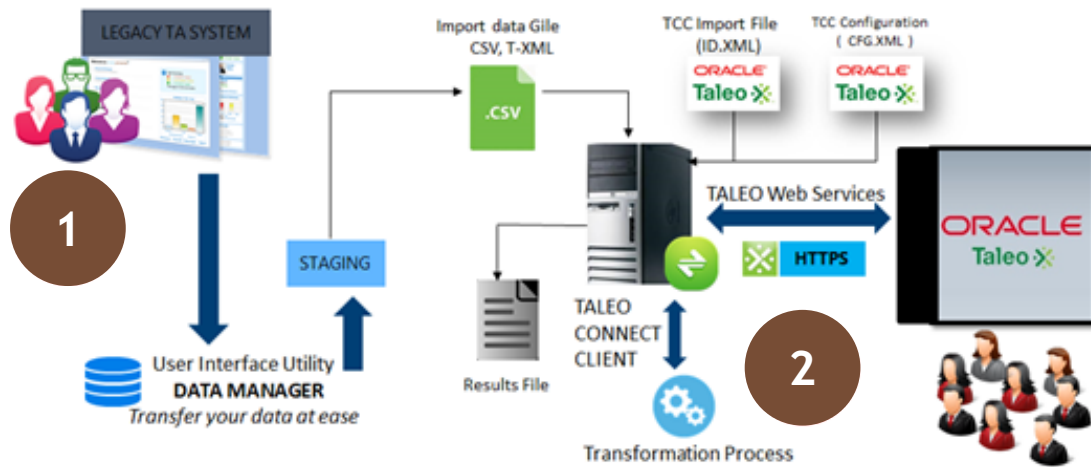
LEGACY TA SYSTEM

1

User Interface Utility
DATA MANAGER
Transfer your data at ease

STAGING

Import data Gile
CSV, T-XML

.CSV

TCC Import File
(ID.XML)

ORACLE
Taleo

TCC Configuration
( CFG.XML )

ORACLE
Taleo

TALEO Web Services

HTTPS

Results File

TALEO
CONNECT
CLIENT

2

Transformation Process

ORACLE
Taleo